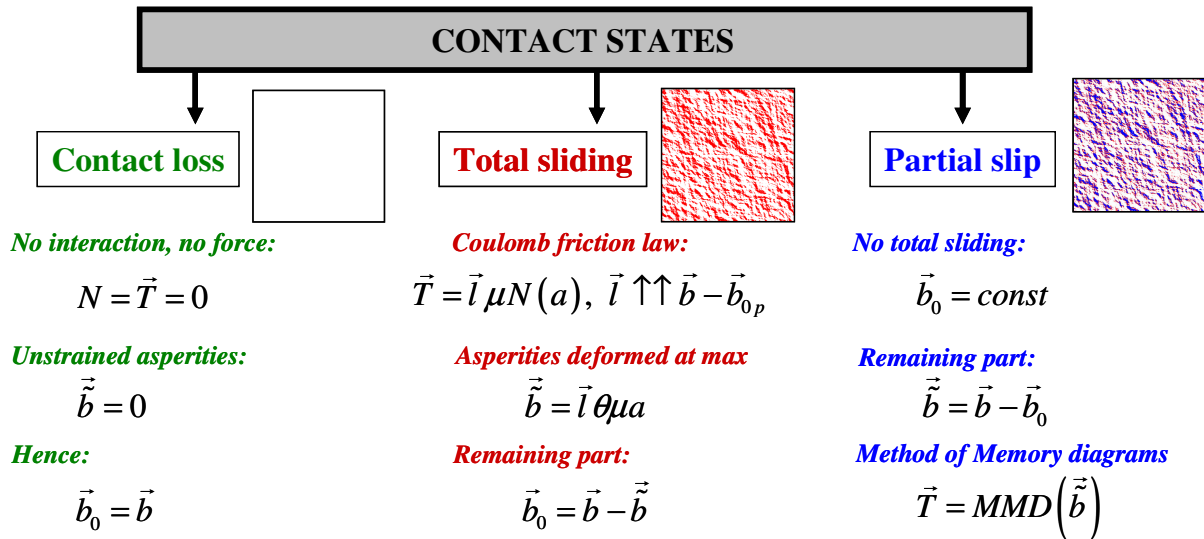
CONTACT STATES

Contact loss

No interaction, no force:

$N = \vec{T} = 0$

Unstrained asperities:

$\vec{\tilde{b}} = 0$

Hence:

$\vec{b}_0 = \vec{b}$

Total sliding

Coulomb friction law:

$\vec{T} = \vec{l}\,\mu N(a),\ \vec{l} \uparrow\uparrow \vec{b} - \vec{b}_{0p}$

Asperities deformed at max

$\vec{\tilde{b}} = \vec{l}\,\theta\mu a$

Remaining part:

$\vec{b}_0 = \vec{b} - \vec{\tilde{b}}$

Partial slip

No total sliding:

$\vec{b}_0 = const$

Remaining part:

$\vec{\tilde{b}} = \vec{b} - \vec{b}_0$

Method of Memory diagrams

$\vec{T} = MMD\left(\vec{\tilde{b}}\right)$